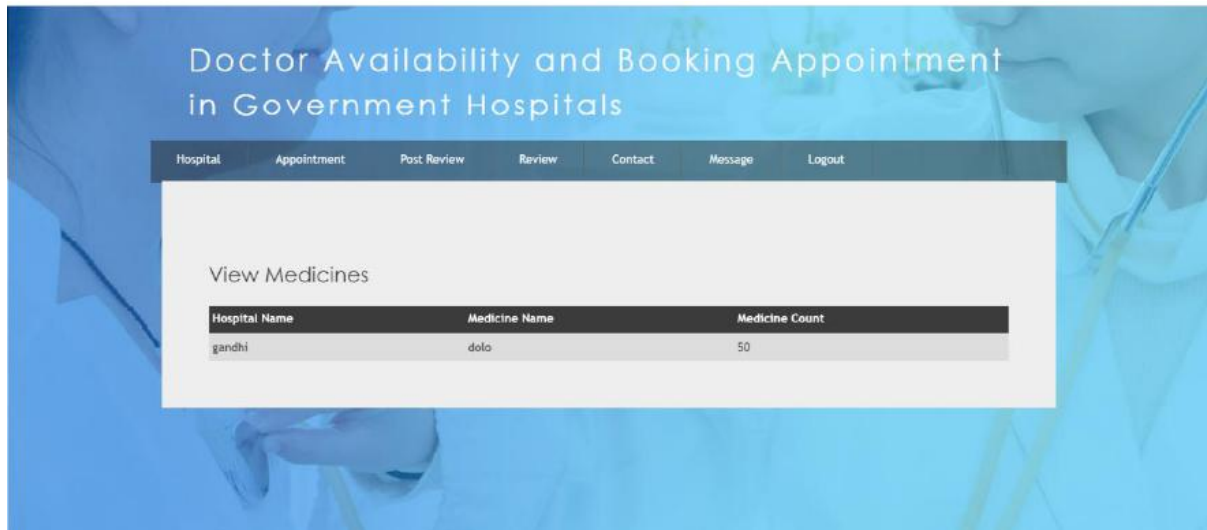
Doctor Availability and Booking Appointment in Government Hospitals

Hospital Appointment Post Review Review Contact Message Logout

View Medicines

| Hospital Name | Medicine Name | Medicine Count |
|---|---|---|
| gandhi | dolo | 50 |